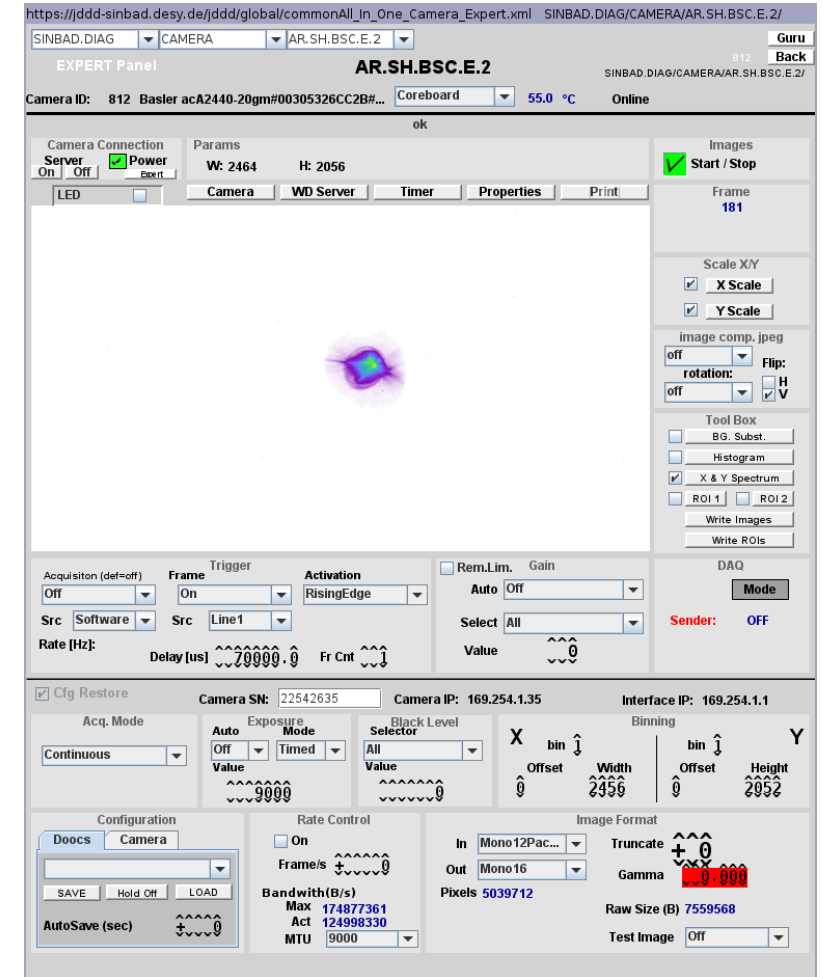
https://jddd-sinbad.desy.de/jddd/global/commonAll_In_One_Camera_Expert.xml SINBAD.DIAG/CAMERA/AR.SH.BSC.E.2/

SINBAD.DIAG CAMERA AR.SH.BSC.E.2 Guru

EXPERT Panel AR.SH.BSC.E.2 812 Back

SINBAD.DIAG/CAMERA/AR.SH.BSC.E.2/

Camera ID: 812 Basler acA2440-20gm#00305326CC2B#... Coreboard 55.0 °C Online

ok

Camera Connection
Server
On Off
Power
Expert

Params
W: 2464 H: 2056

Images
Start / Stop

LED

Camera WD Server Timer Properties Print

Frame
181

Scale X/Y
X Scale
Y Scale

image comp. jpeg
off
Flip:
rotation:
off
H
V

Tool Box
BG. Subst.
Histogram
X & Y Spectrum
ROI 1 ROI 2
Write Images
Write ROIs

Trigger
Acquisiton (def=off) Frame Activation
Off On RisingEdge
Src Software Src Line1
Rate [Hz]:
Delay [us] 70000.0 Fr Cnt 1

Rem.Lim. Gain
Auto Off
Select All
Value 0

DAQ
Mode
Sender: OFF

Cfg Restore Camera SN: 22542635 Camera IP: 169.254.1.35 Interface IP: 169.254.1.1

Acq. Mode
Continuous

Exposure
Auto Mode
Off Timed
Value
9000

Black Level
Selector
All
Value
0

Binning
X bin 1 bin 1 Y
Offset Width Offset Height
0 2456 0 2052

Configuration
Doocs Camera
SAVE Hold Off LOAD
AutoSave (sec) 0

Rate Control
On
Frame/s 0
Bandwith(B/s)
Max 174877361
Act 124998330
MTU 9000

Image Format
In Mono12Pac...
Out Mono16
Pixels 5039712
Truncate 0
Gamma 0.000
Raw Size (B) 7559568
Test Image Off